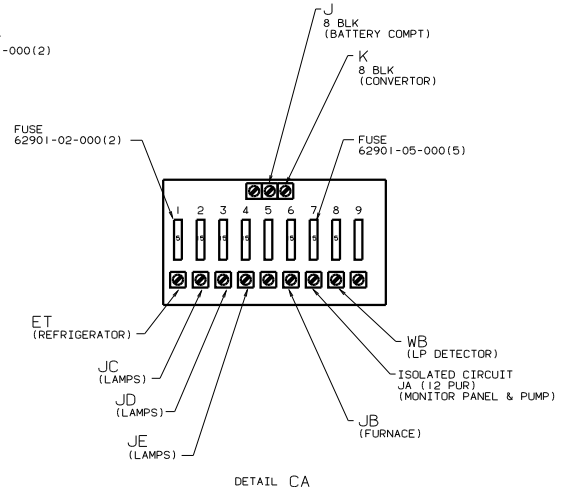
-000(2)

J
8 BLK
(BATTERY COMPT)

K
8 BLK
(CONVERTOR)

FUSE
62901-02-000(2)

FUSE
62901-05-000(5)

1 2 3 4 5 6 7 8 9

5 5 15 15 5 5 5

ET
(REFRIGERATOR)

JC
(LAMPS)

JD
(LAMPS)

JE
(LAMPS)

WB
(LP DETECTOR)

ISOLATED CIRCUIT
JA (12 PUR)
(MONITOR PANEL & PUMP)

JB
(FURNACE)

DETAIL CA